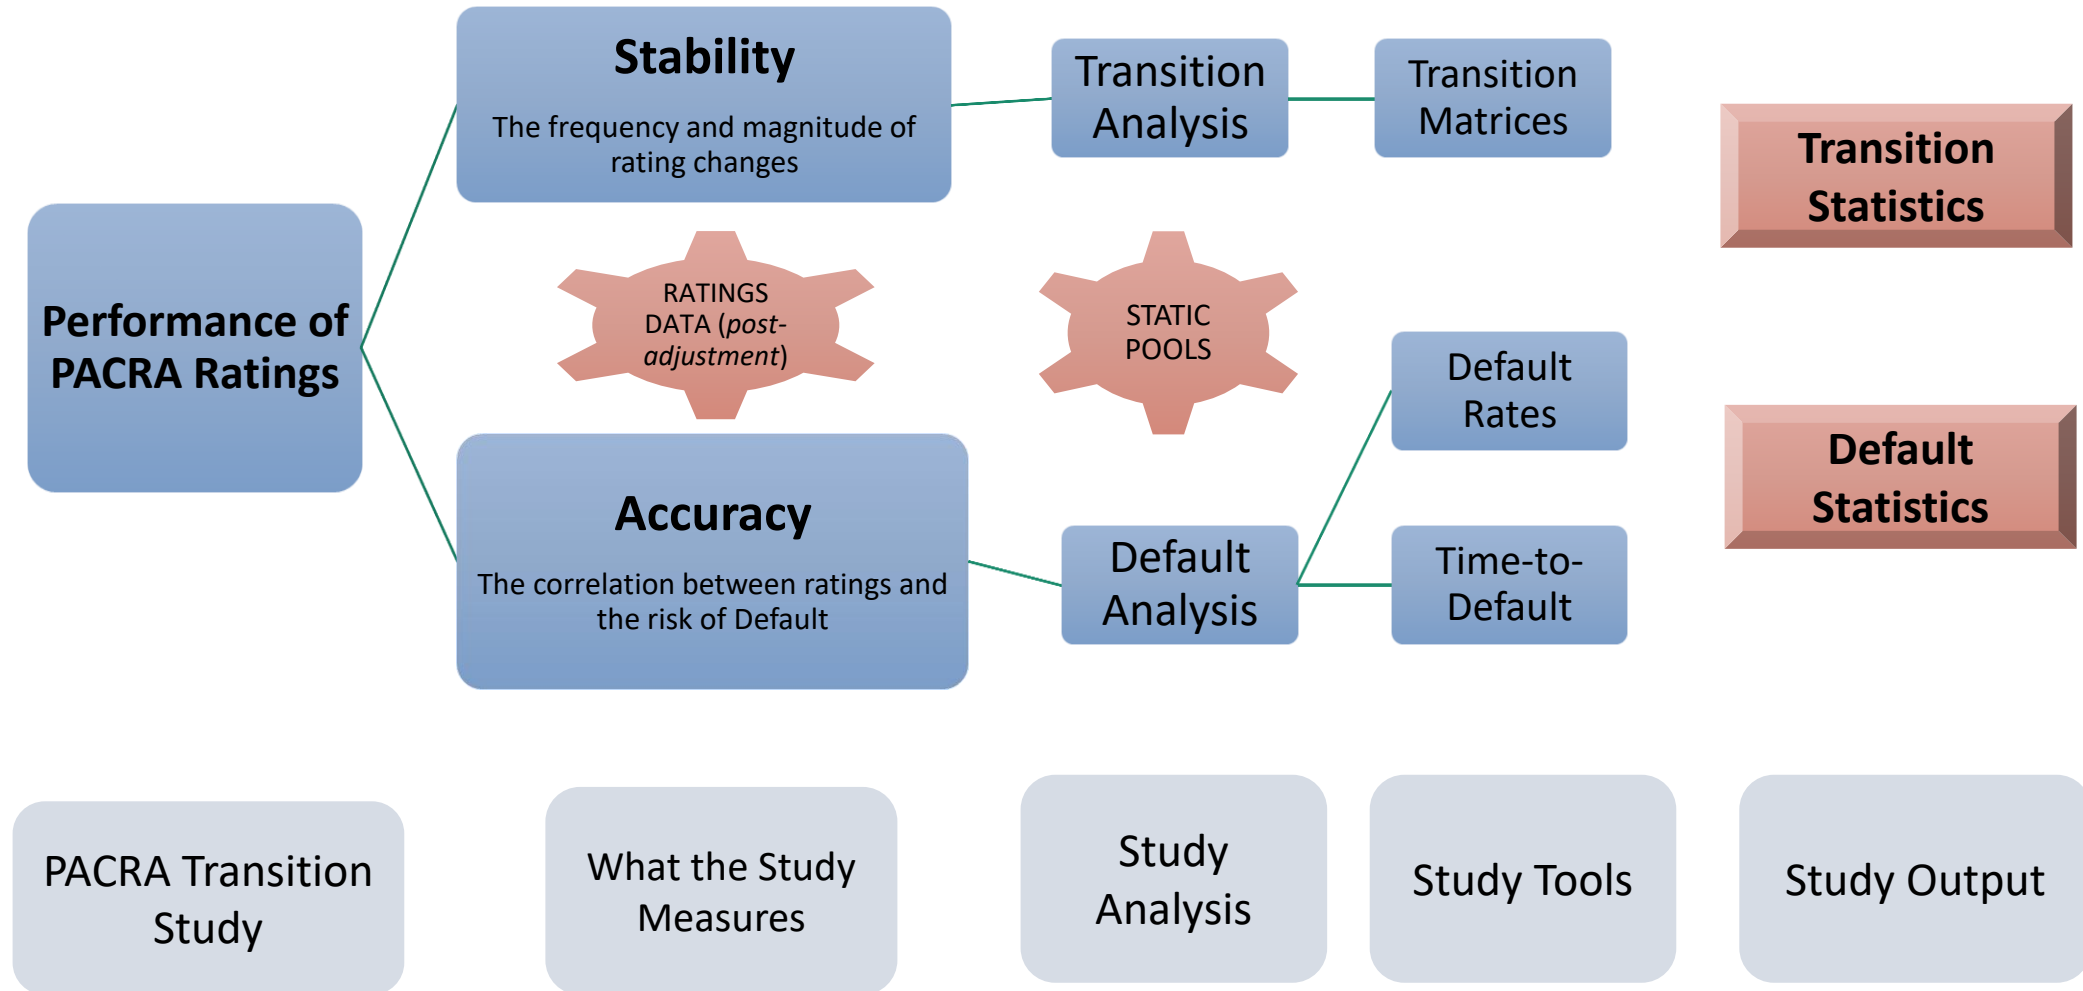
Performance of PACRA Ratings

Stability

The frequency and magnitude of rating changes

RATINGS DATA (*post-adjustment*)

Accuracy

The correlation between ratings and the risk of Default

Transition Analysis

STATIC POOLS

Default Analysis

Transition Matrices

Default Rates

Time-to-Default

Transition Statistics

Default Statistics

PACRA Transition Study

What the Study Measures

Study Analysis

Study Tools

Study Output